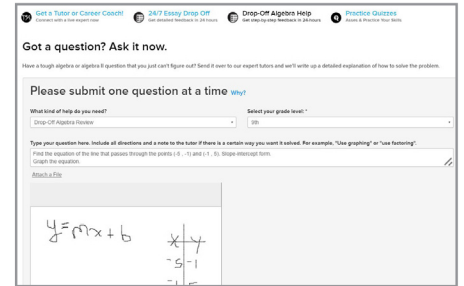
Get a Tutor or Career Coach!
Connect with a live expert now

24/7 Essay Drop Off
Get detailed feedback in 24 hours

Drop-Off Algebra Help
Get step-by-step feedback in 24 hours

Practice Quizzes
Assess & Practice Your Skills

Got a question? Ask it now.

Have a tough algebra or algebra II question that you just can't figure out? Send it over to our expert tutors and we'll write up a detailed explanation of how to solve the problem.

Please submit one question at a time Why?

What kind of help do you need?
Drop-Off Algebra Review

Select your grade level: *
9th

Type your question here. Include all directions and a note to the tutor if there is a certain way you want it solved. For example, "Use graphing" or "use factoring".

Find the equation of the line that passes through the points (-5 , -1) and (-1 , 5). Slope-intercept form.
Graph the equation.

Attach a File

$y=mx+b$

| x | y |
|---|---|
| -5 | -1 |
| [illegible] | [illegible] |